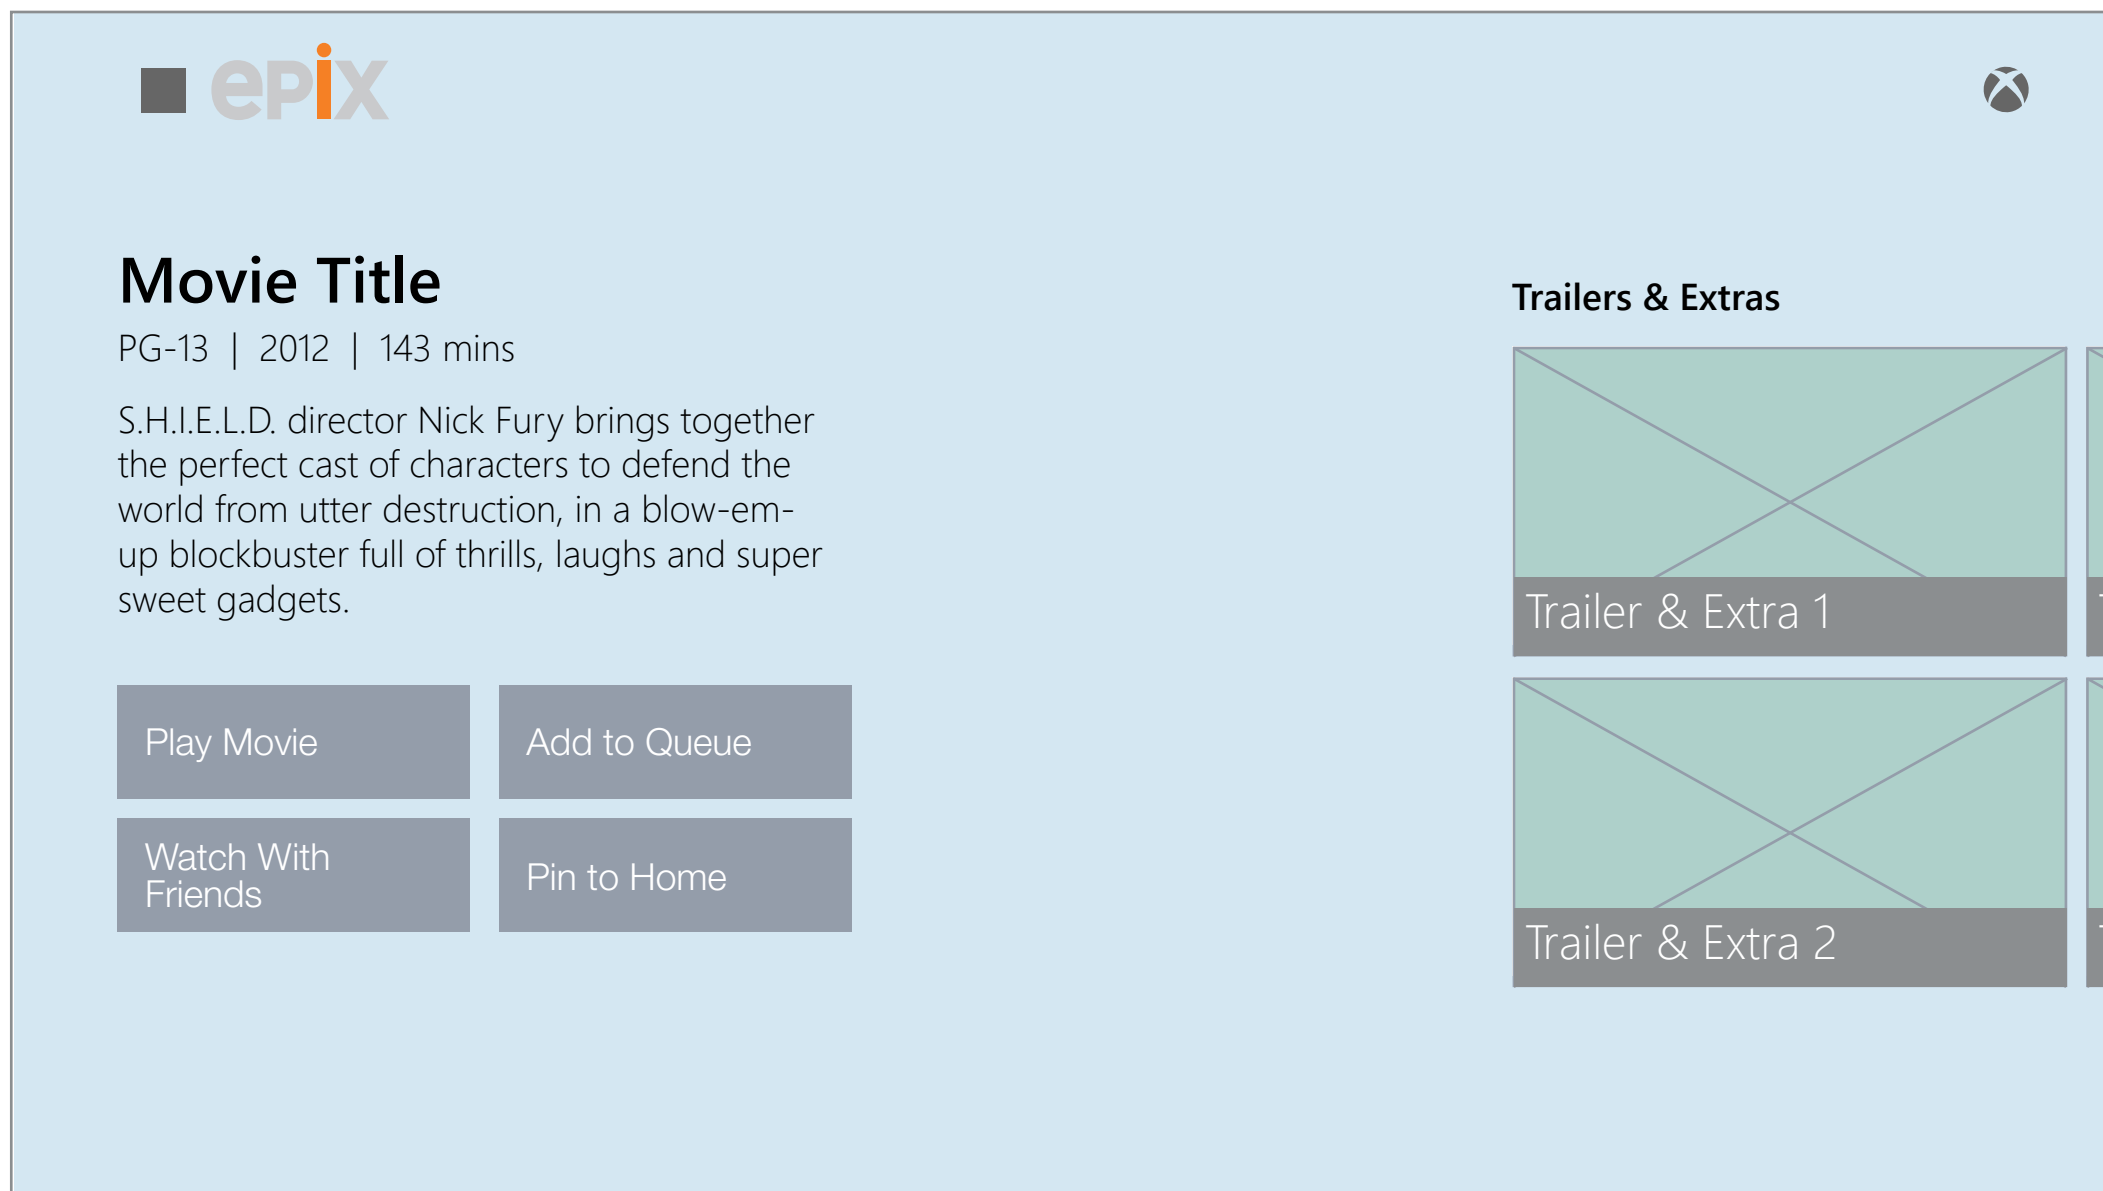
epix

Movie Title

PG-13 | 2012 | 143 mins

S.H.I.E.L.D. director Nick Fury brings together the perfect cast of characters to defend the world from utter destruction, in a blow-em-up blockbuster full of thrills, laughs and super sweet gadgets.

Play Movie

Add to Queue

Watch With Friends

Pin to Home

Trailers & Extras

Trailer & Extra 1

Trailer & Extra 2